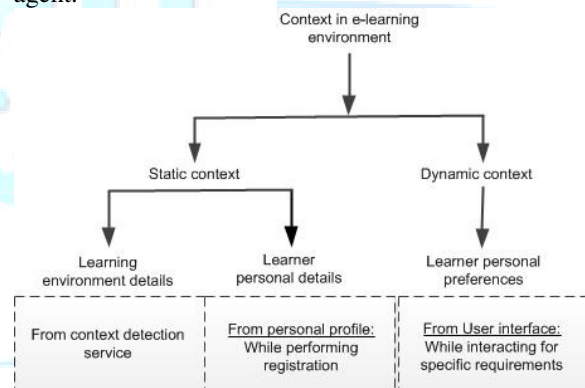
agent.

Context in e-learning environment

Static context

Dynamic context

Learning environment details

Learner personal details

Learner personal preferences

From context detection service

From personal profile: While performing registration

From User interface: While interacting for specific requirements